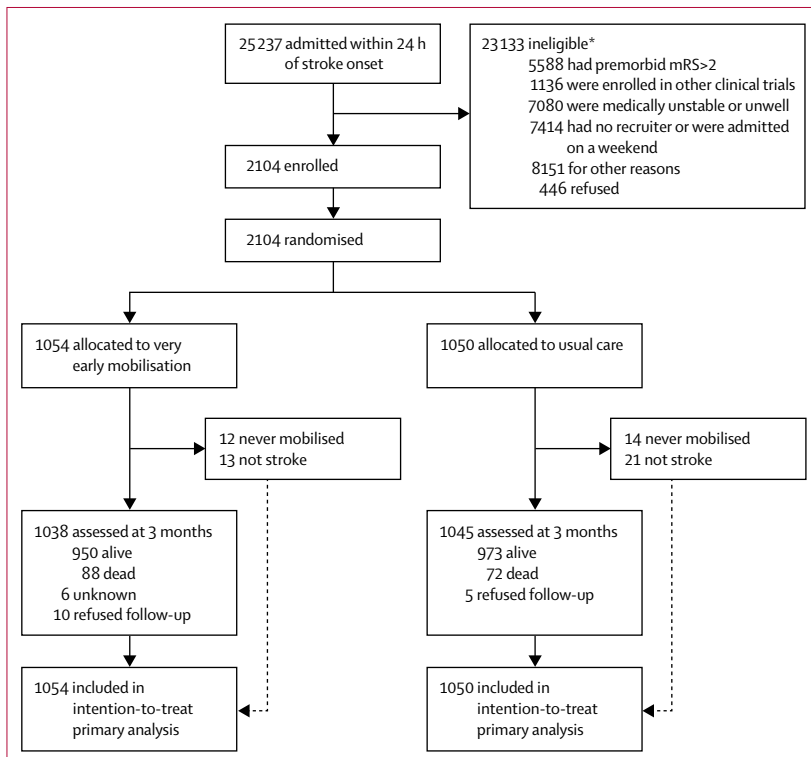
25 237 admitted within 24 h of stroke onset

23 133 ineligible*
5588 had premorbid mRS>2
1136 were enrolled in other clinical trials
7080 were medically unstable or unwell
7414 had no recruiter or were admitted on a weekend
8151 for other reasons
446 refused

2104 enrolled

2104 randomised

1054 allocated to very early mobilisation

1050 allocated to usual care

12 never mobilised
13 not stroke

14 never mobilised
21 not stroke

1038 assessed at 3 months
950 alive
88 dead
6 unknown
10 refused follow-up

1045 assessed at 3 months
973 alive
72 dead
5 refused follow-up

1054 included in intention-to-treat primary analysis

1050 included in intention-to-treat primary analysis